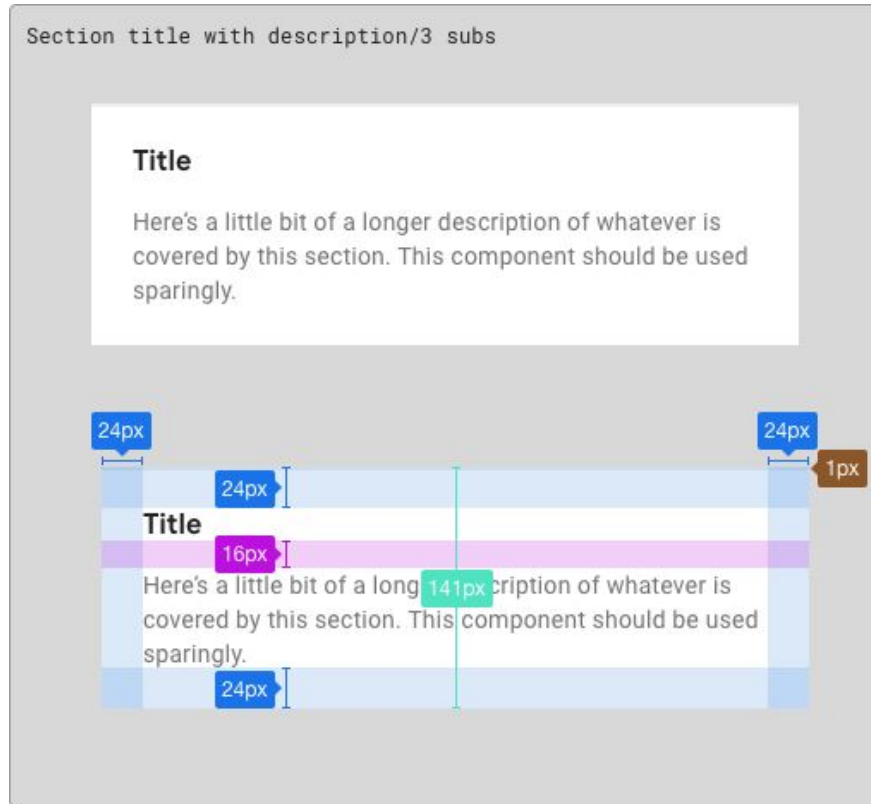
Section title with description/3 subs

Title

Here's a little bit of a longer description of whatever is covered by this section. This component should be used sparingly.

24px

24px

1px

24px

Title

16px

Here's a little bit of a long 141px cription of whatever is covered by this section. This component should be used sparingly.

24px